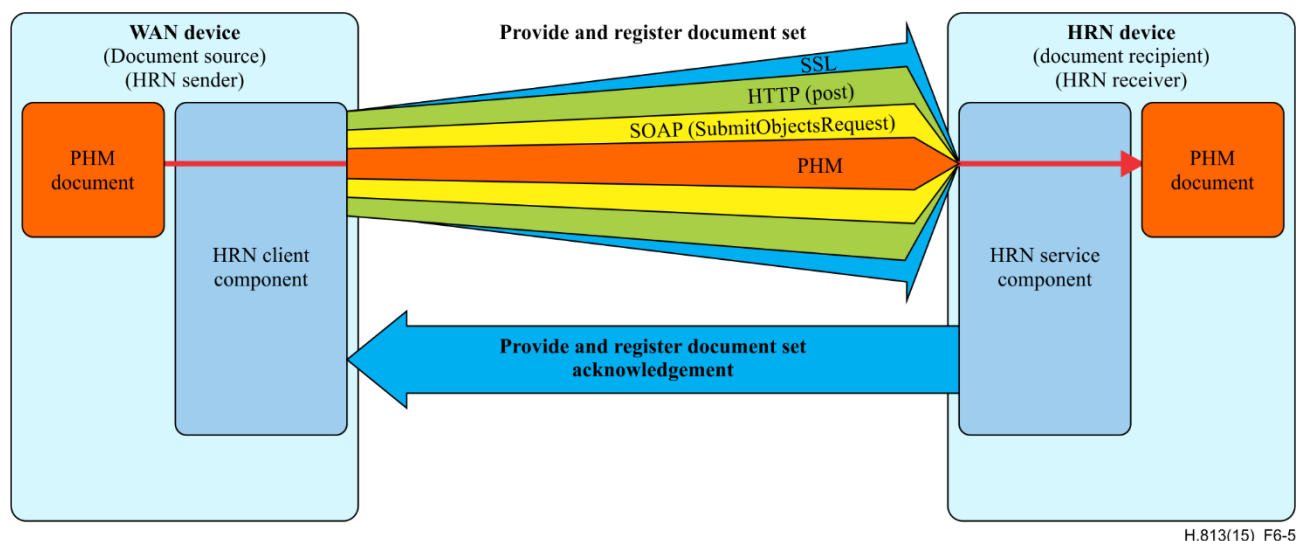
WAN device
(Document source)
(HRN sender)

PHM document

HRN client component

Provide and register document set

SSL

HTTP (post)

SOAP (SubmitObjectsRequest)

PHM

HRN device
(document recipient)
(HRN receiver)

HRN service component

PHM document

Provide and register document set acknowledgement

H.813(15)_F6-5